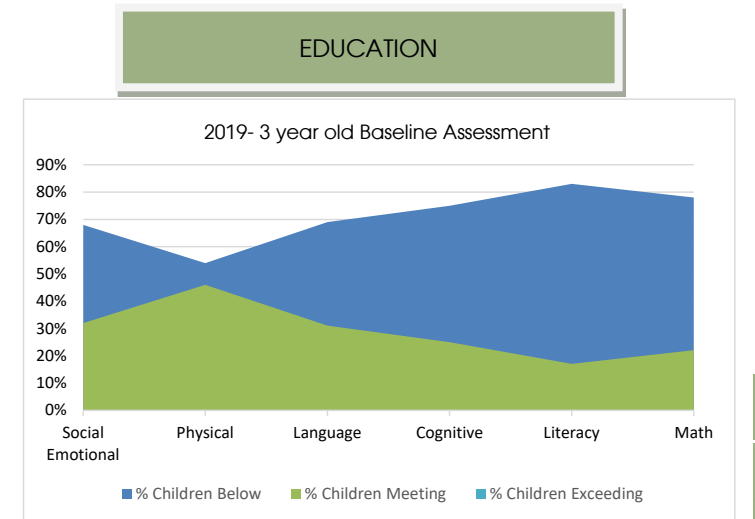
EDUCATION

2019- 3 year old Baseline Assessment

90%
80%
70%
60%
50%
40%
30%
20%
10%
0%

Social Emotional
Physical
Language
Cognitive
Literacy
Math

% Children Below
% Children Meeting
% Children Exceeding